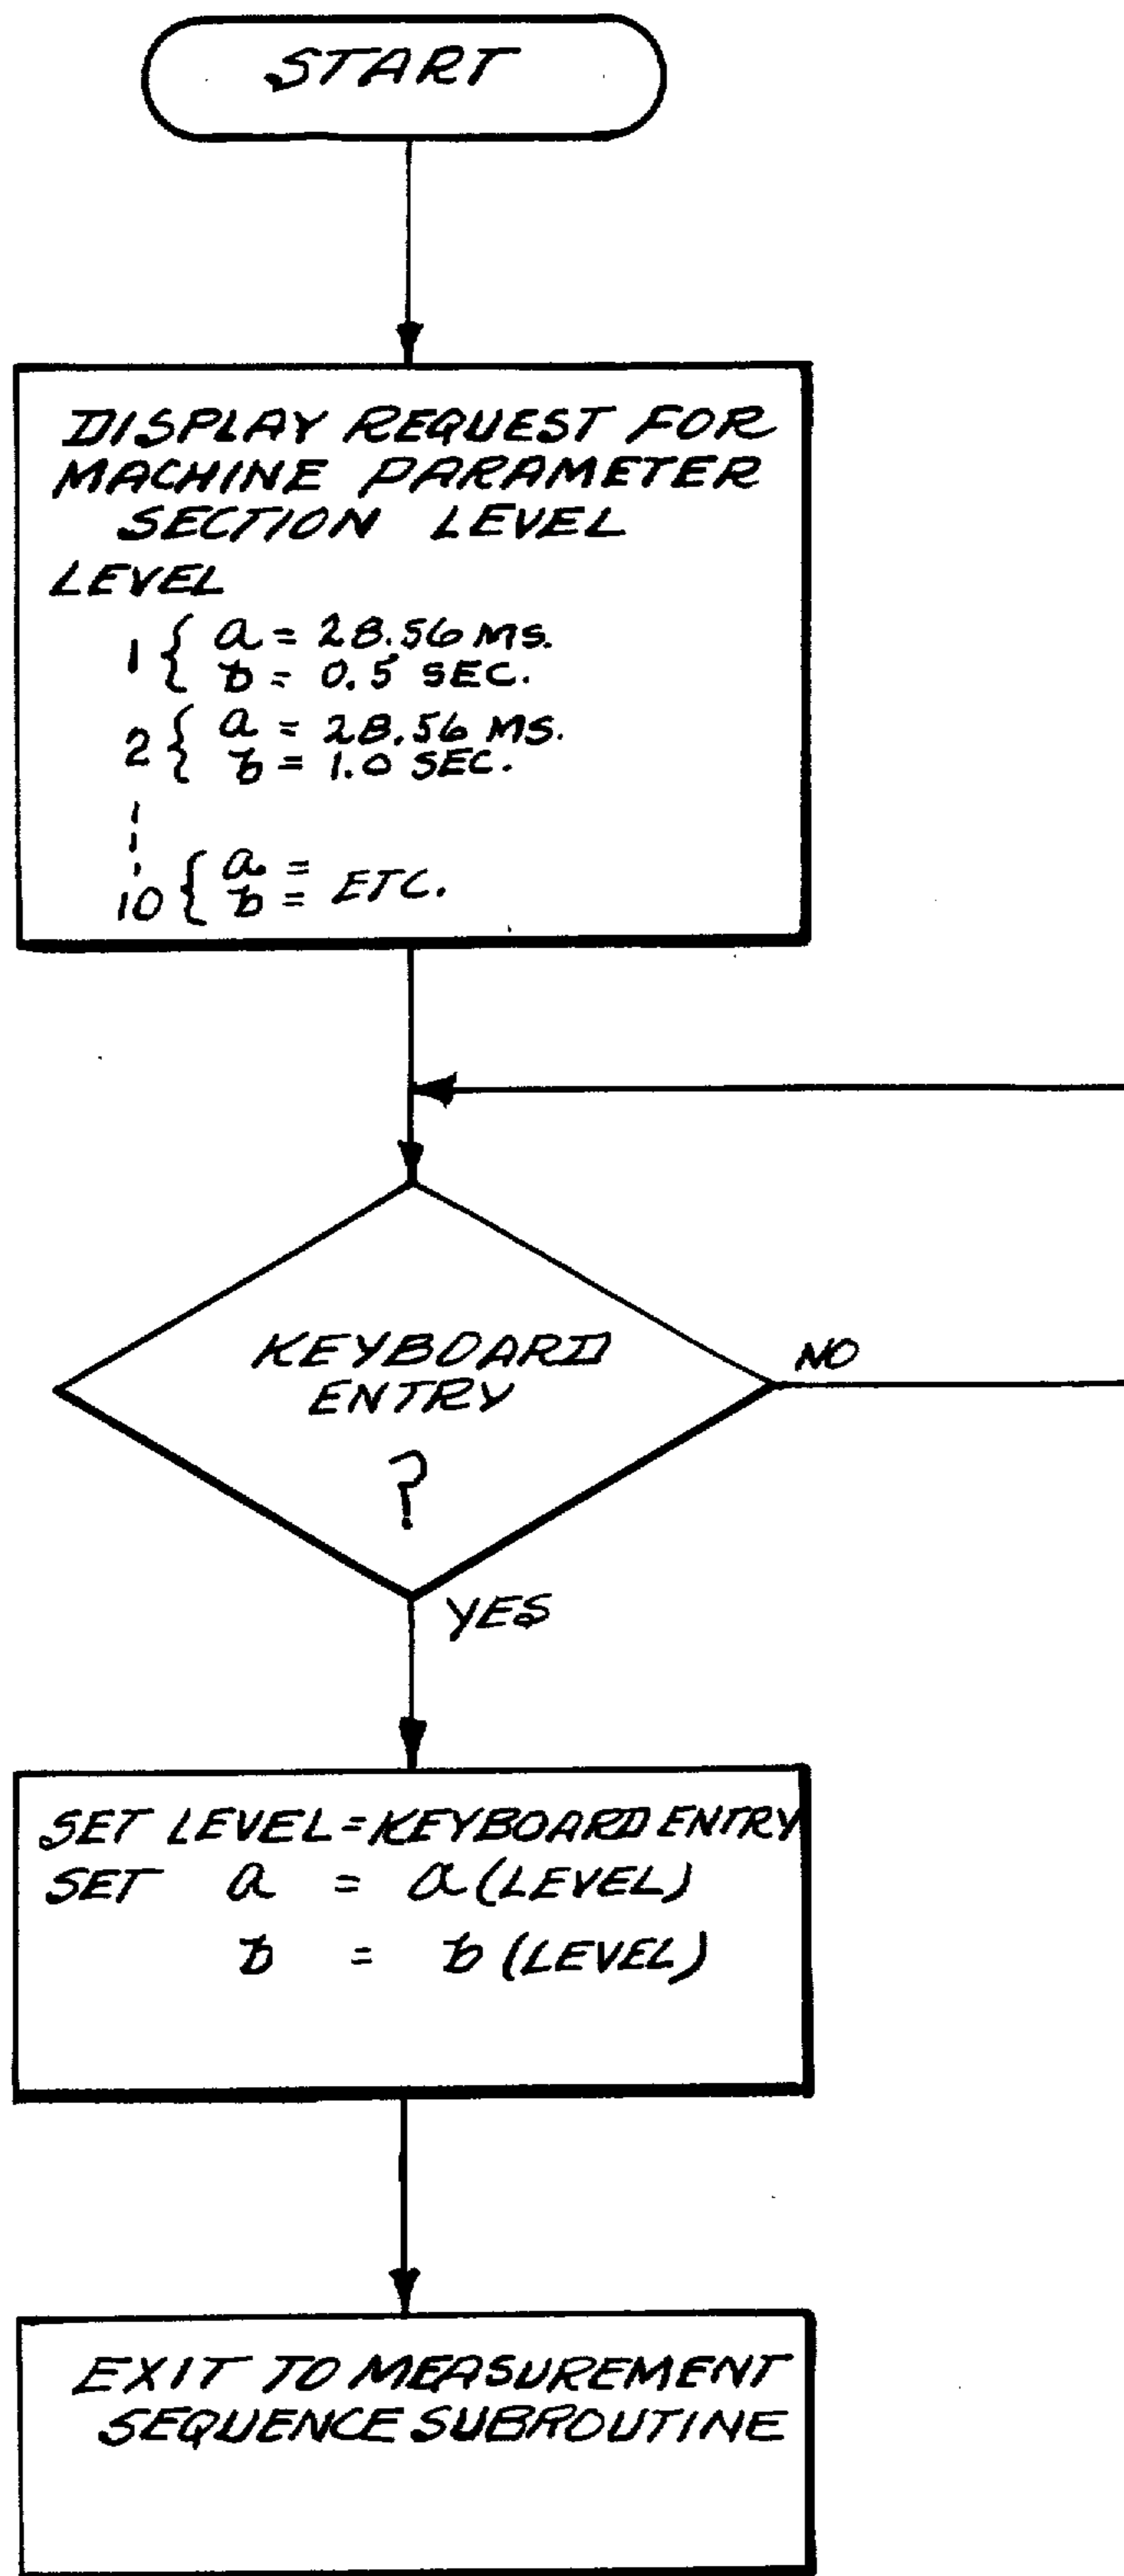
START

DISPLAY REQUEST FOR MACHINE PARAMETER SECTION LEVEL
LEVEL
1 { a = 28.56 MS.
b = 0.5 SEC.
2 { a = 28.56 MS.
b = 1.0 SEC.
10 { a =
b = ETC.

KEYBOARD ENTRY ?

NO

YES

SET LEVEL = KEYBOARD ENTRY
SET a = a (LEVEL)
b = b (LEVEL)

EXIT TO MEASUREMENT SEQUENCE SUBROUTINE